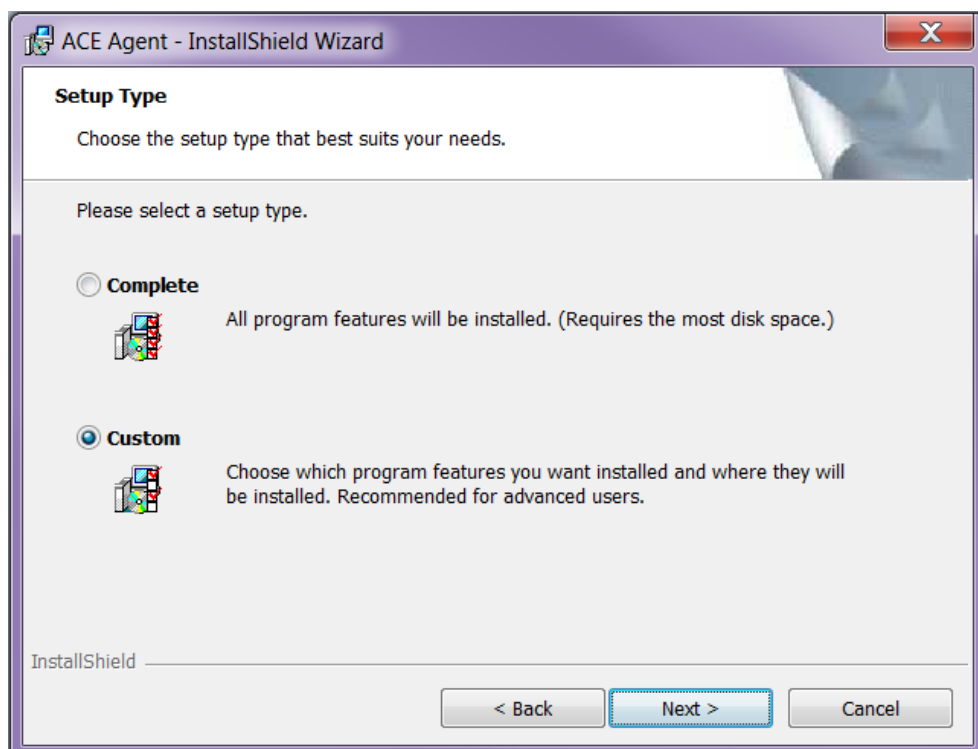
ACE Agent - InstallShield Wizard

X

Setup Type

Choose the setup type that best suits your needs.

Please select a setup type.

Complete

All program features will be installed. (Requires the most disk space.)

Custom

Choose which program features you want installed and where they will be installed. Recommended for advanced users.

InstallShield

< Back

Next >

Cancel